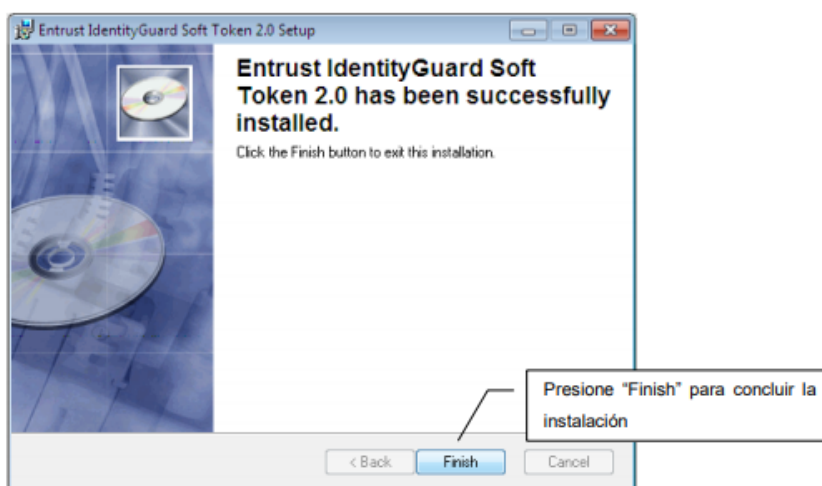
Entrust IdentityGuard Soft Token 2.0 Setup

Entrust IdentityGuard Soft Token 2.0 has been successfully installed.

Click the Finish button to exit this installation.

Presione “Finish” para concluir la instalación

< Back
Finish
Cancel